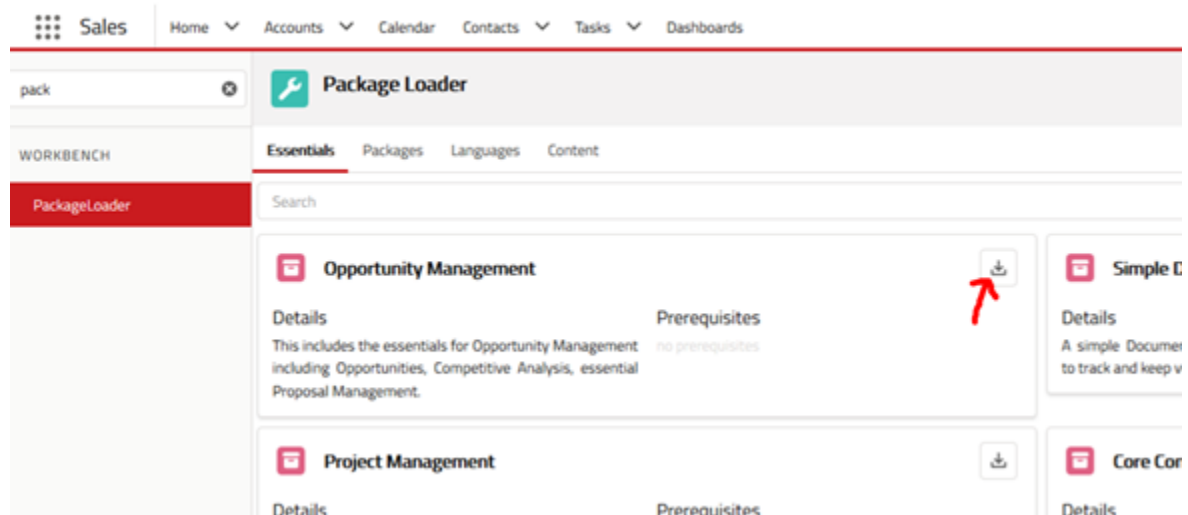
Sales Home Accounts Calendar Contacts Tasks Dashboards

pack

WORKBENCH

PackageLoader

Package Loader

Essentials Packages Languages Content

Search

Opportunity Management

Details

This includes the essentials for Opportunity Management including Opportunities, Competitive Analysis, essential Proposal Management.

Prerequisites

no prerequisites

Simple D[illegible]

Details

A simple Documen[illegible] to track and keep v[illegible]

Project Management

Details

Prerequisites

Core Co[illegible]

Details